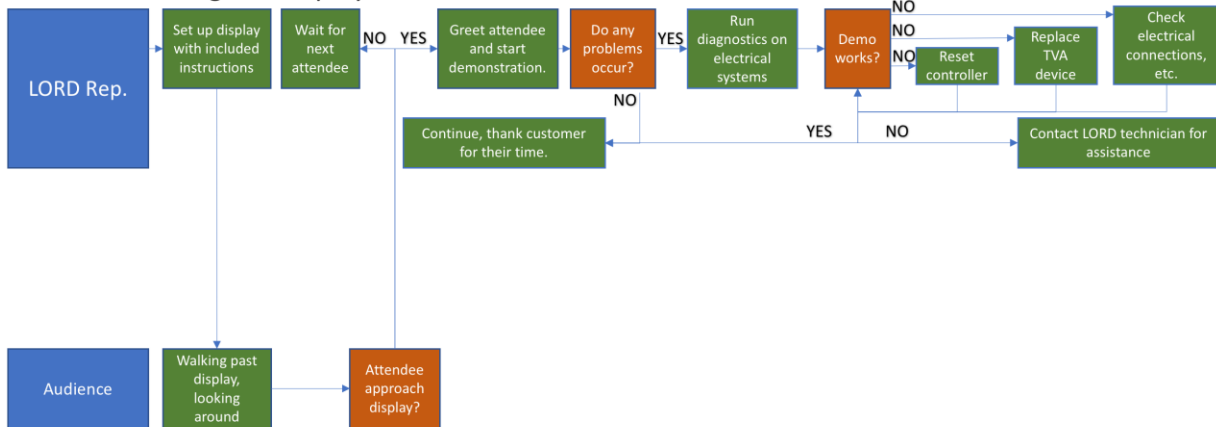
LORD Rep.

Set up display with included instructions

Wait for next attendee

NO

YES

Greet attendee and start demonstration.

Do any problems occur?

YES

Run diagnostics on electrical systems

Demo works?

NO

NO

NO

Check electrical connections, etc.

Replace TVA device

Reset controller

NO

Continue, thank customer for their time.

YES

NO

Contact LORD technician for assistance

Audience

Walking past display, looking around

Attendee approach display?